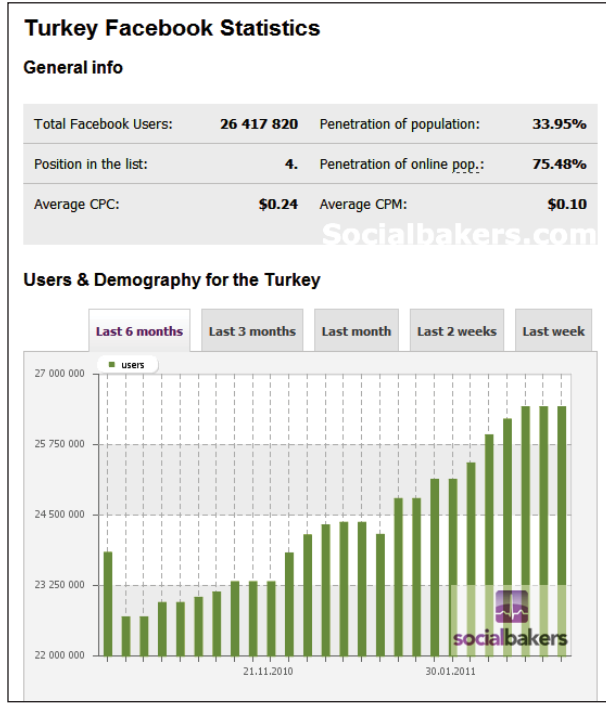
Turkey Facebook Statistics

General info

| Total Facebook Users: | 26 417 820 | Penetration of population: | 33.95% |
|---|---|---|---|
| Position in the list: | 4. | Penetration of online pop.: | 75.48% |
| Average CPC: | $0.24 | Average CPM: | $0.10 |

Socialbakers.com

Users & Demography for the Turkey

Last 6 months | Last 3 months | Last month | Last 2 weeks | Last week

users

27 000 000
25 750 000
24 500 000
23 250 000
22 000 000

21.11.2010
30.01.2011

socialbakers